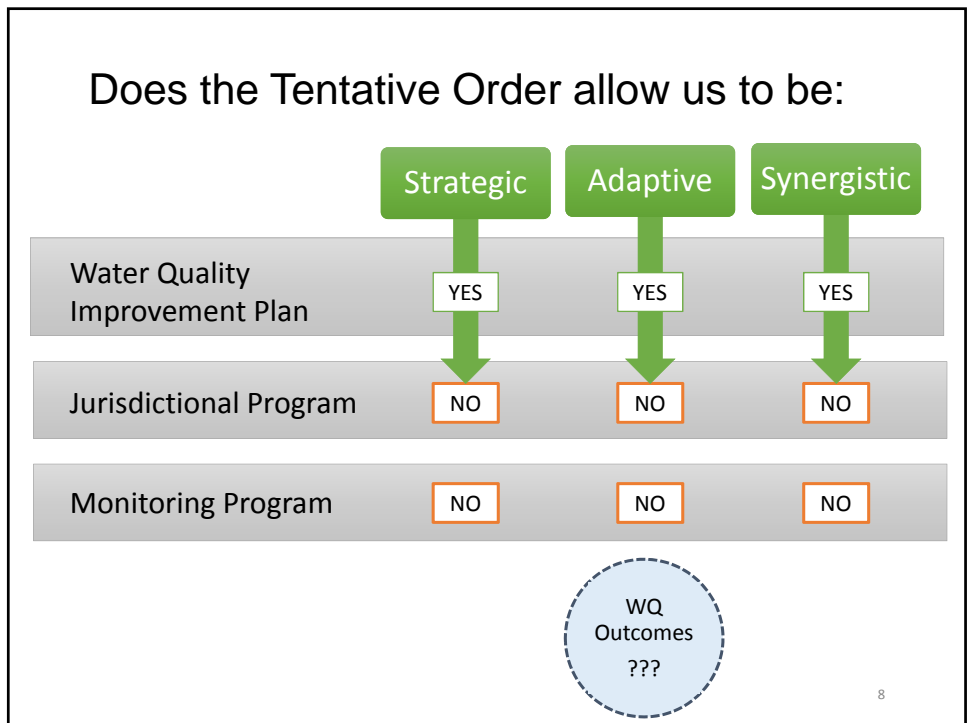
Does the Tentative Order allow us to be:

| | Strategic | Adaptive | Synergistic |
|---|---|---|---|
| Water Quality Improvement Plan | YES | YES | YES |
| Jurisdictional Program | NO | NO | NO |
| Monitoring Program | NO | NO | NO |

WQ Outcomes ???

8